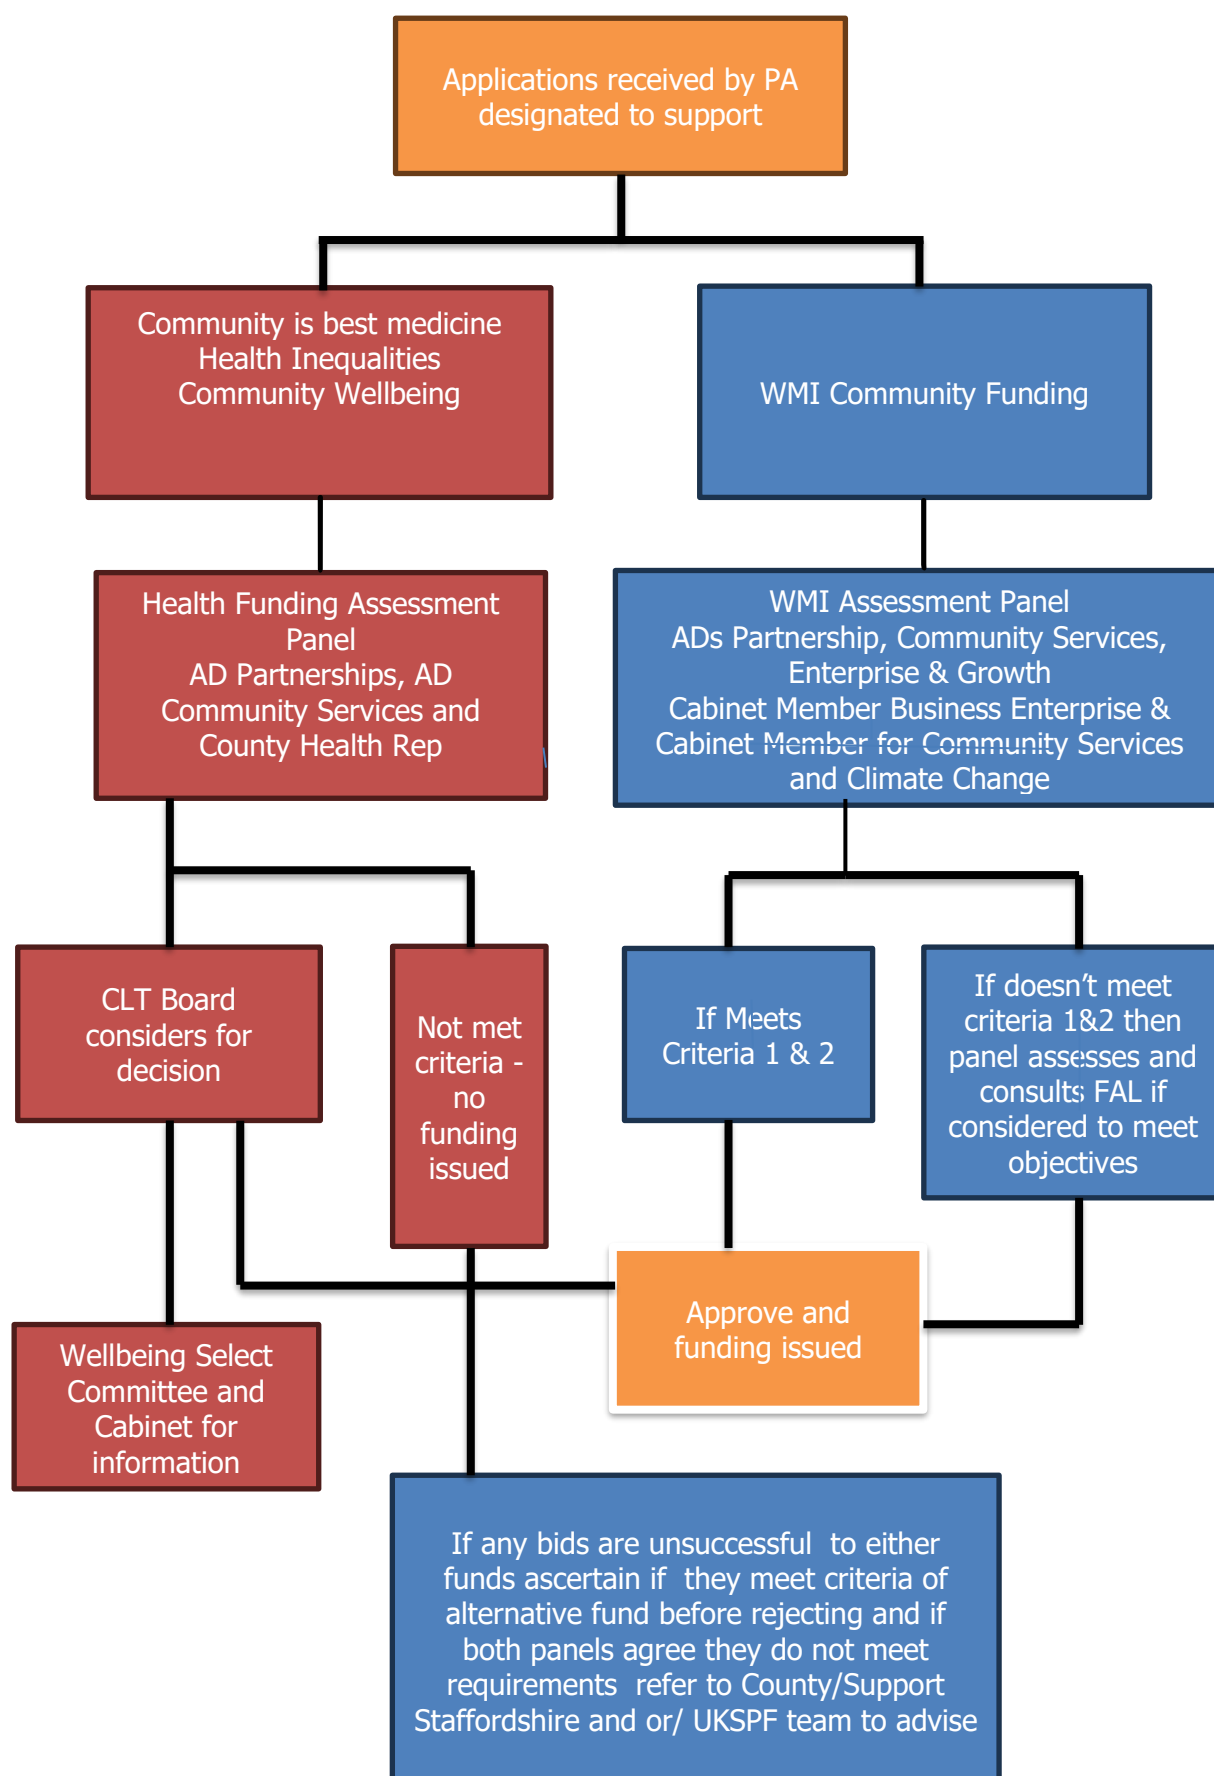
Applications received by PA designated to support

Community is best medicine
Health Inequalities
Community Wellbeing

WMI Community Funding

Health Funding Assessment Panel
AD Partnerships, AD Community Services and County Health Rep

WMI Assessment Panel
ADs Partnership, Community Services, Enterprise & Growth
Cabinet Member Business Enterprise & Cabinet Member for Community Services and Climate Change

CLT Board considers for decision

Not met criteria - no funding issued

If Meets Criteria 1 & 2

If doesn't meet criteria 1&2 then panel assesses and consults FAL if considered to meet objectives

Approve and funding issued

Wellbeing Select Committee and Cabinet for information

If any bids are unsuccessful to either funds ascertain if they meet criteria of alternative fund before rejecting and if both panels agree they do not meet requirements refer to County/Support Staffordshire and or/ UKSPF team to advise